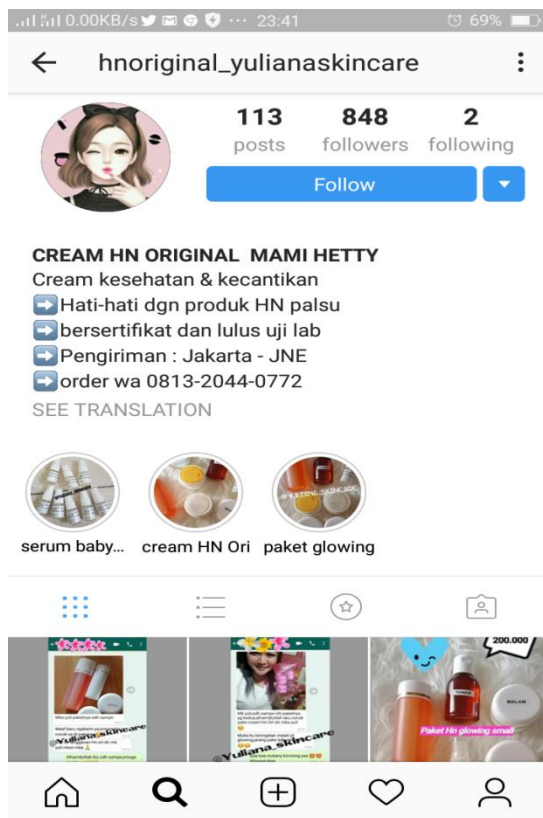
0.00KB/s ··· 23:41 69%

hnoriginal_yulianaskincare

113 posts
848 followers
2 following

Follow

CREAM HN ORIGINAL MAMI HETTY
Cream kesehatan & kecantikan
➡️Hati-hati dgn produk HN palsu
➡️bersertifikat dan lulus uji lab
➡️Pengiriman : Jakarta - JNE
➡️order wa 0813-2044-0772
SEE TRANSLATION

serum baby...
cream HN Ori
paket glowing

@Yuliana_skincare
@Yuliana_skincare
200.000
TONER
MALAM
Paket Hn glowing small
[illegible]